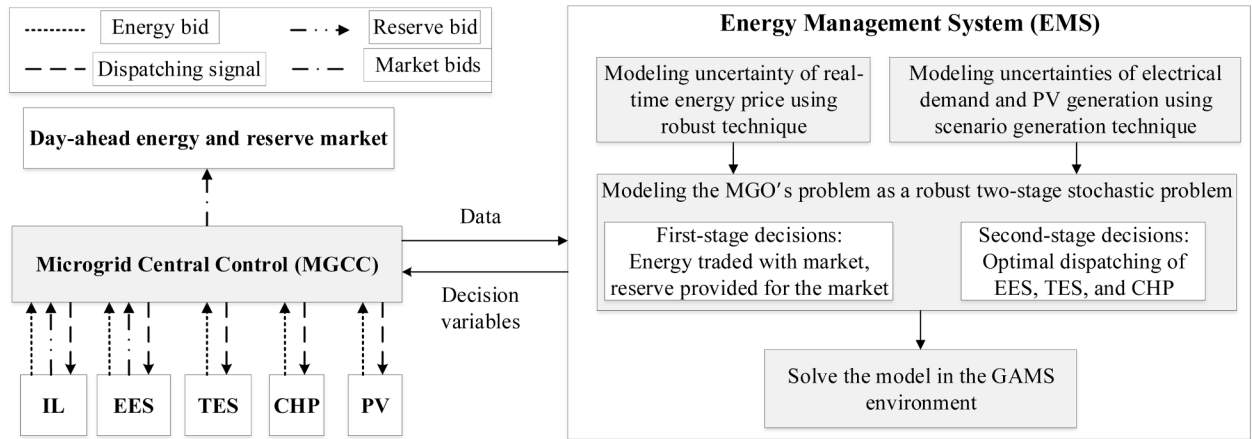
Energy bid
Reserve bid
Dispatching signal
Market bids

Day-ahead energy and reserve market

Microgrid Central Control (MGCC)

IL
EES
TES
CHP
PV

Data

Decision variables

Energy Management System (EMS)

Modeling uncertainty of real-time energy price using robust technique

Modeling uncertainties of electrical demand and PV generation using scenario generation technique

Modeling the MGO′s problem as a robust two-stage stochastic problem

First-stage decisions: Energy traded with market, reserve provided for the market

Second-stage decisions: Optimal dispatching of EES, TES, and CHP

Solve the model in the GAMS environment